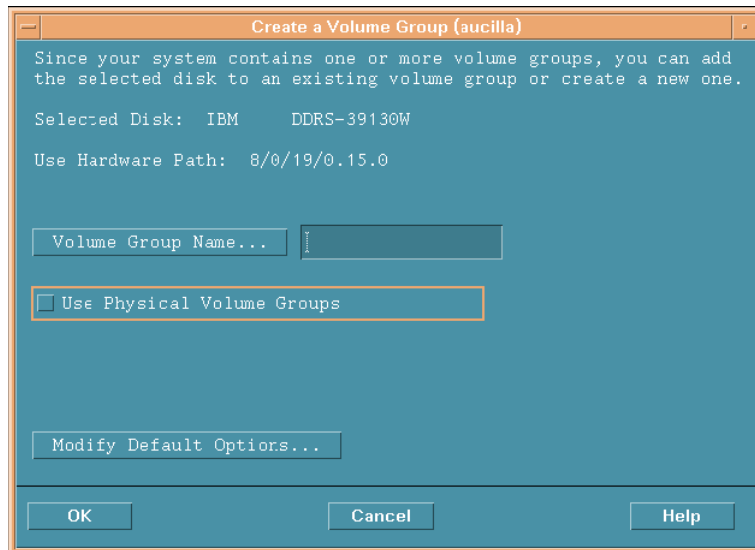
Create a Volume Group (aucilla)

Since your system contains one or more volume groups, you can add the selected disk to an existing volume group or create a new one.

Selected Disk: IBM DDRS-39130W

Use Hardware Path: 8/0/19/0.15.0

Volume Group Name...

Use Physical Volume Groups

Modify Default Options...

OK

Cancel

Help